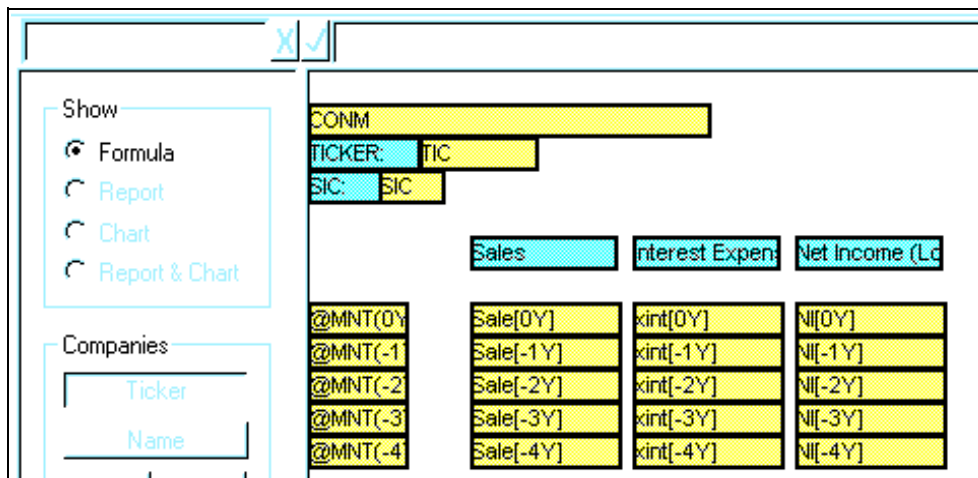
X ✓

Show
Formula
Report
Chart
Report & Chart

Companies
Ticker
Name

CONM
TICKER: TIC
SIC: SIC

| | Sales | nterest Expen | Net Income (Lo |
|---|---|---|---|
| @MNT(0Y | Sale[0Y] | xint[0Y] | NI[0Y] |
| @MNT(-1 | Sale[-1Y] | xint[-1Y] | NI[-1Y] |
| @MNT(-2 | Sale[-2Y] | xint[-2Y] | NI[-2Y] |
| @MNT(-3 | Sale[-3Y] | xint[-3Y] | NI[-3Y] |
| @MNT(-4 | Sale[-4Y] | xint[-4Y] | NI[-4Y] |